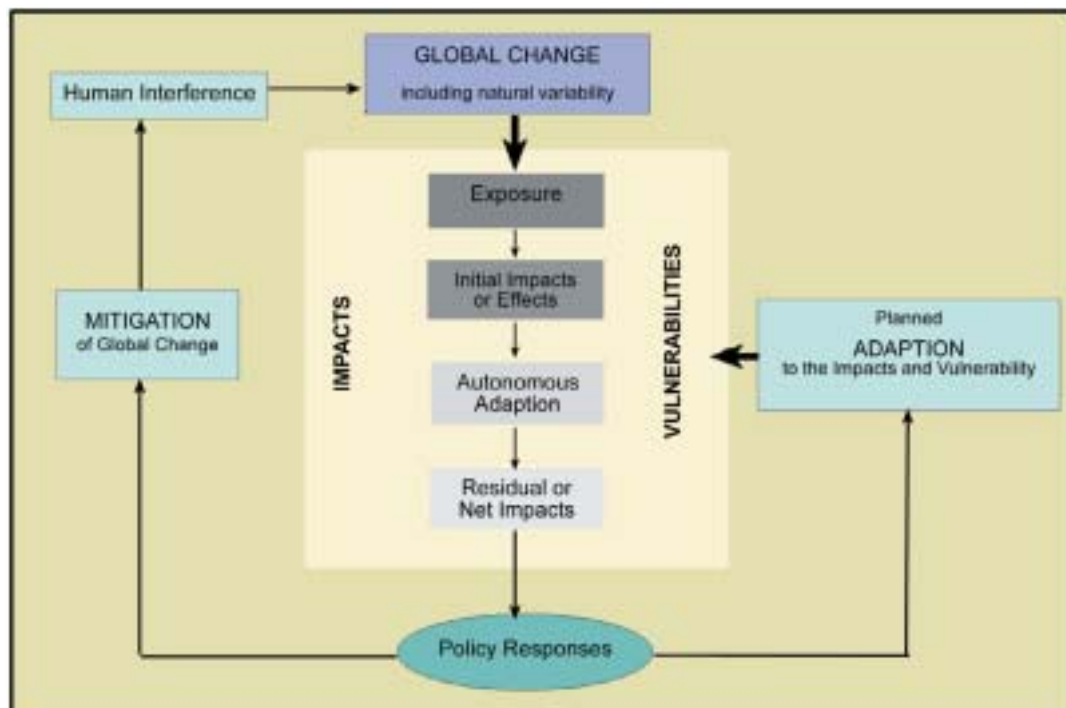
Human Interference

GLOBAL CHANGE
including natural variability

Exposure

Initial Impacts or Effects

Autonomous Adaption

Residual or Net Impacts

IMPACTS

VULNERABILITIES

MITIGATION
of Global Change

Planned
ADAPTION
to the Impacts and Vulnerability

Policy Responses